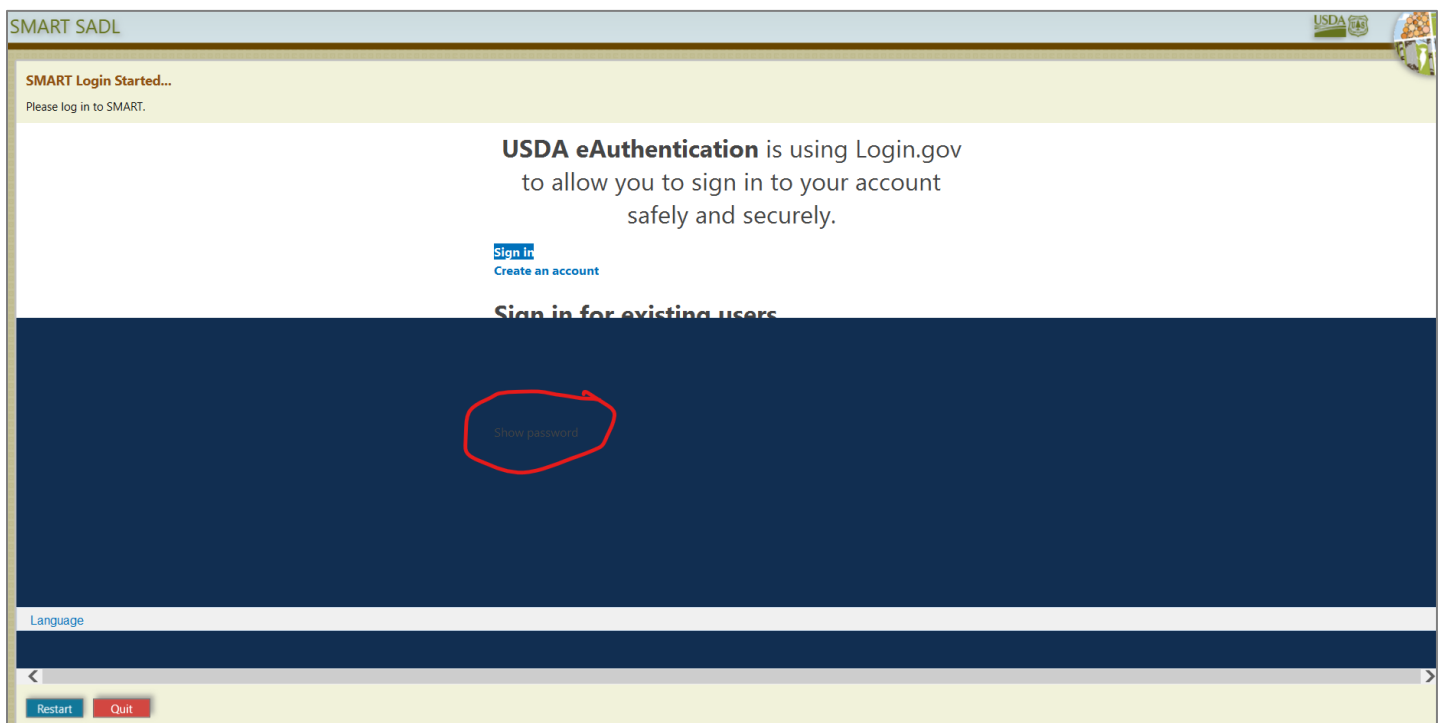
SMART SADL

USDA

SMART Login Started...

Please log in to SMART.

**USDA eAuthentication** is using Login.gov to allow you to sign in to your account safely and securely.

Sign in
Create an account

Sign in for existing users

Show password

Language

Restart Quit